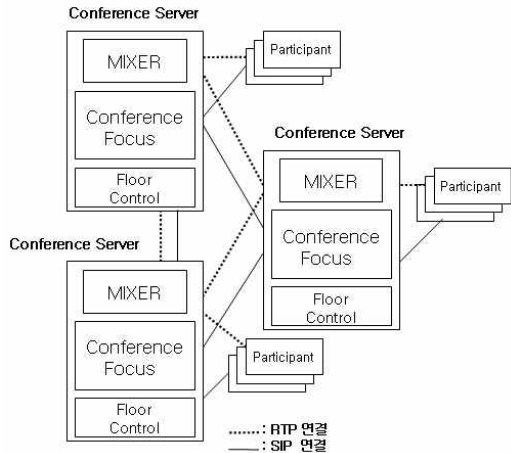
Conference Server

MIXER

Conference Focus

Floor Control

Participant

Conference Server

MIXER

Conference Focus

Floor Control

Participant

Conference Server

MIXER

Conference Focus

Floor Control

Participant

: RTP 연결
: SIP 연결